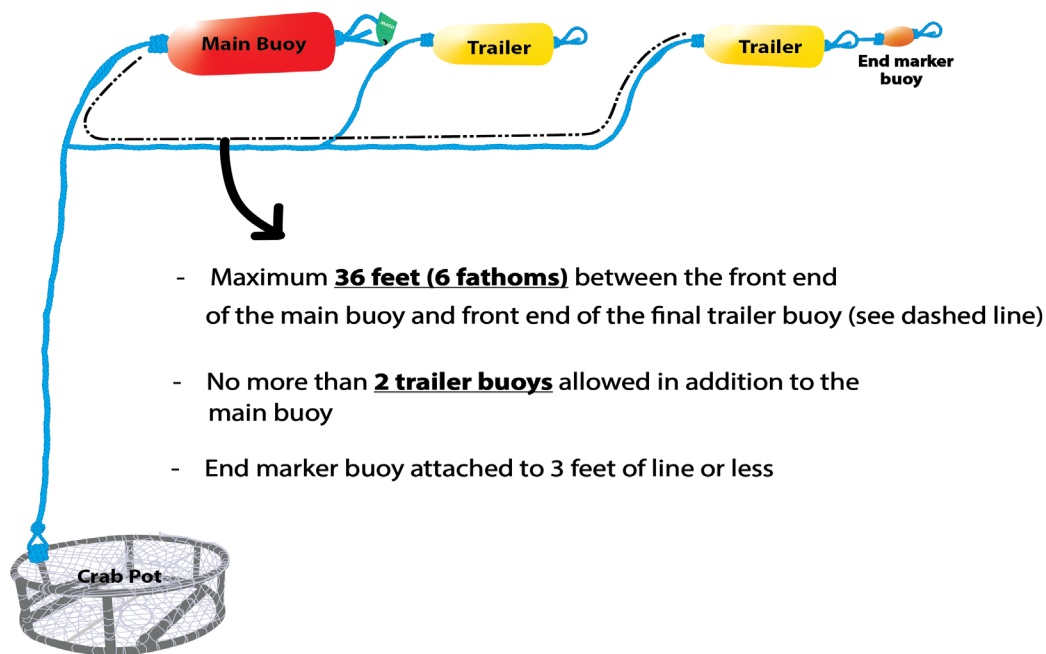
Main Buoy

Trailer

Trailer

End marker buoy

- Maximum **36 feet (6 fathoms)** between the front end of the main buoy and front end of the final trailer buoy (see dashed line)

- No more than **2 trailer buoys** allowed in addition to the main buoy

- End marker buoy attached to 3 feet of line or less

Crab Pot